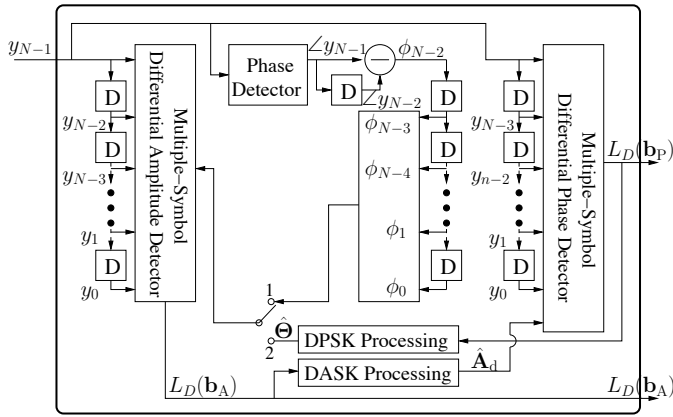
$y_{N-1}$

Phase Detector

$\angle y_{N-1}$

$\phi_{N-2}$

$\angle y_{N-2}$

D

D

D

D

D

D

D

D

$y_{N-2}$

$y_{N-3}$

$y_1$

$y_0$

Multiple-Symbol Differential Amplitude Detector

$\phi_{N-3}$

$\phi_{N-4}$

$\phi_1$

$\phi_0$

$y_{N-3}$

$y_{n-2}$

$y_1$

$y_0$

Multiple-Symbol Differential Phase Detector

$L_D(\mathbf{b}_\text{P})$

1

2

$\hat{\mathbf{\Theta}}$

DPSK Processing

$\hat{\mathbf{A}}_\text{d}$

DASK Processing

$L_D(\mathbf{b}_\text{A})$

$L_D(\mathbf{b}_\text{A})$